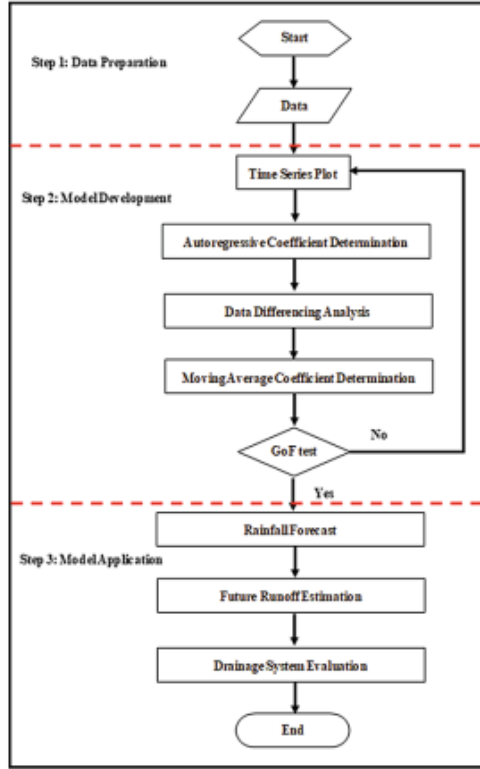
Step 1: Data Preparation

Start

Data

Step 2: Model Development

Time Series Plot

Autoregressive Coefficient Determination

Data Differencing Analysis

Moving Average Coefficient Determination

GoF test

No

Yes

Step 3: Model Application

Rainfall Forecast

Future Runoff Estimation

Drainage System Evaluation

End